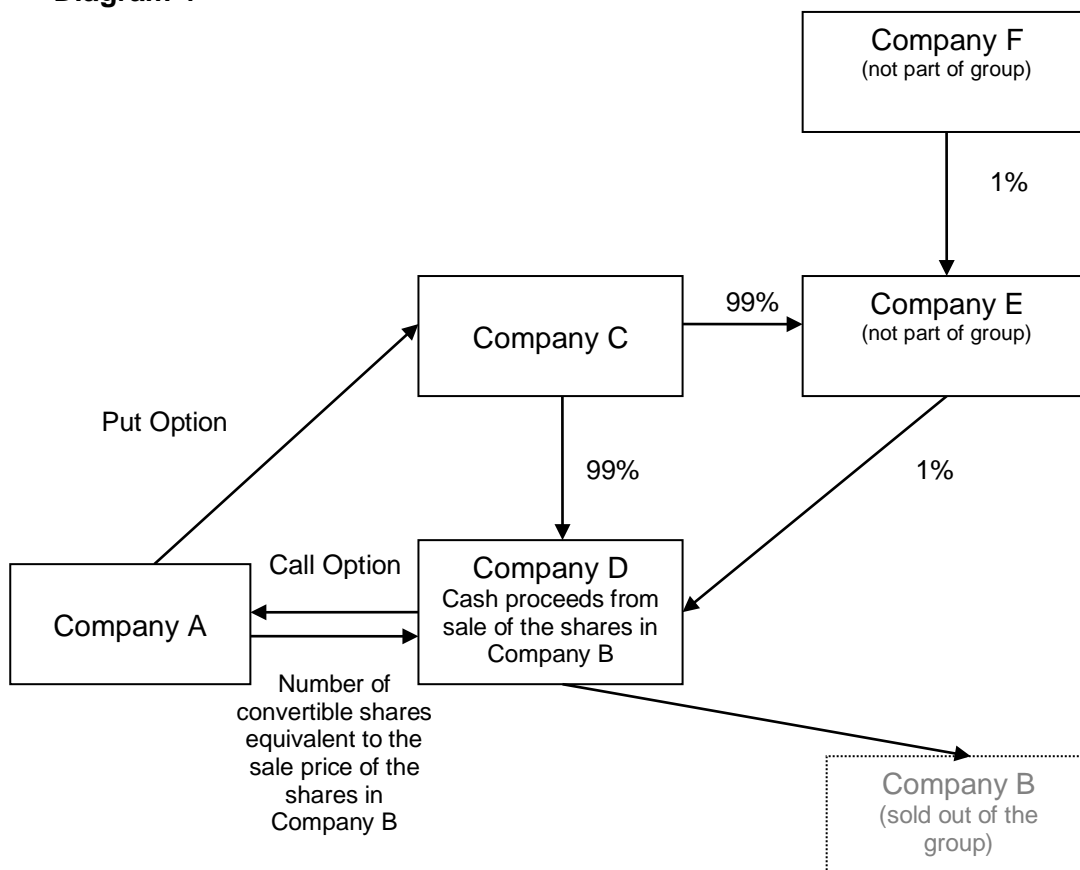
Diagram 4

Company F
(not part of group)

1%

Company C

99%

Company E
(not part of group)

Put Option

99%

1%

Call Option

Company D
Cash proceeds from sale of the shares in Company B

Company A

Number of convertible shares equivalent to the sale price of the shares in Company B

Company B
(sold out of the group)